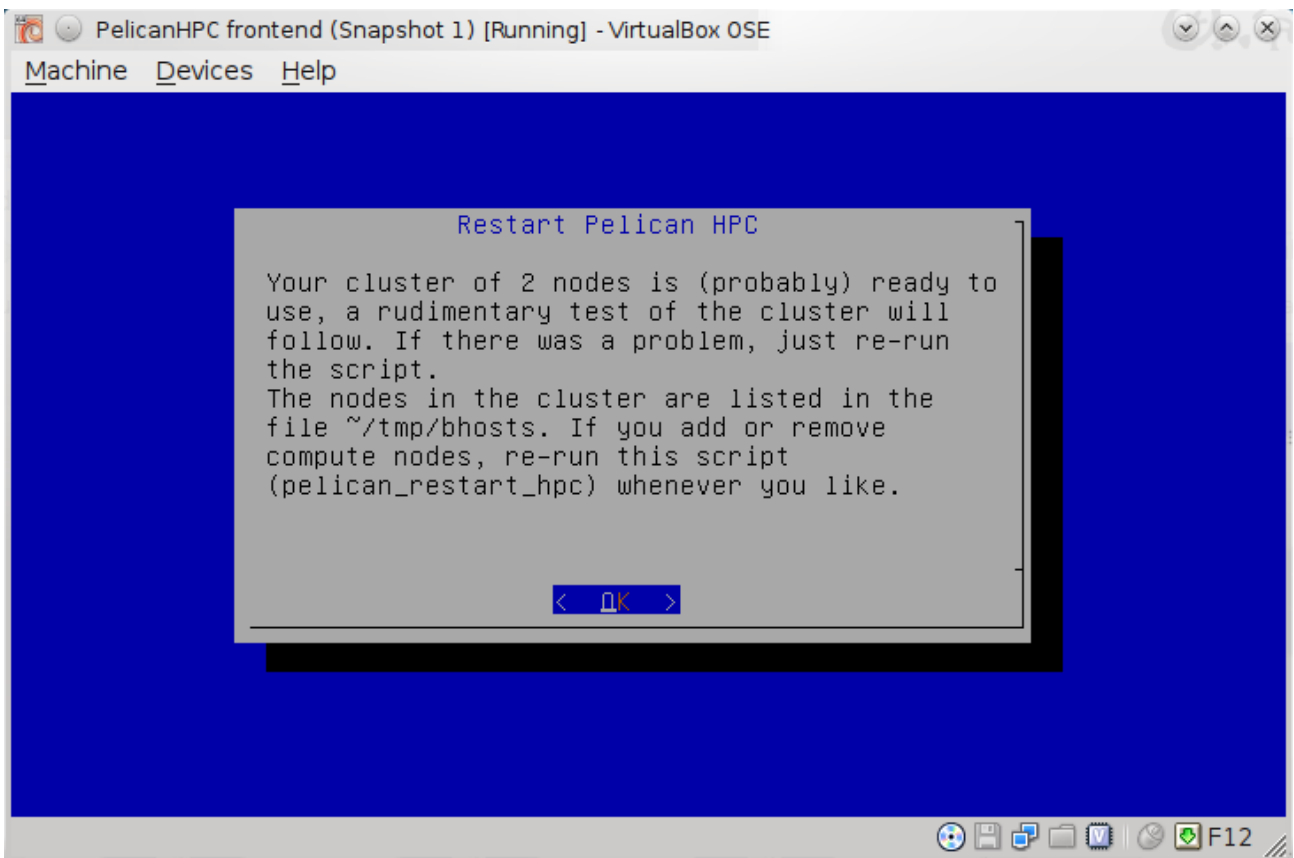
PelicanHPC frontend (Snapshot 1) [Running] - VirtualBox OSE

Machine Devices Help

Restart Pelican HPC

Your cluster of 2 nodes is (probably) ready to use, a rudimentary test of the cluster will follow. If there was a problem, just re-run the script.
The nodes in the cluster are listed in the file ~/tmp/bhosts. If you add or remove compute nodes, re-run this script (pelican_restart_hpc) whenever you like.

< OK >

F12